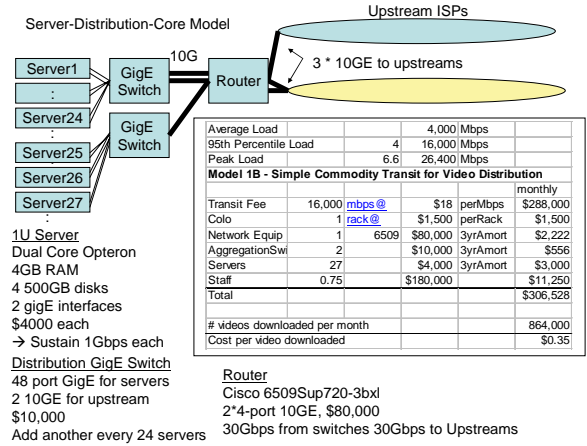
Server-Distribution-Core Model

Upstream ISPs

10G

3 * 10GE to upstreams

Server1
:
Server24
Server25
Server26
Server27
:

GigE Switch
GigE Switch
Router

| Average Load | | | 4,000 | Mbps | |
|---|---|---|---|---|---|
| 95th Percentile Load | 4 | | 16,000 | Mbps | |
| Peak Load | 6.6 | | 26,400 | Mbps | |
| **Model 1B - Simple Commodity Transit for Video Distribution** | | | | | |
| | | | | | monthly |
| Transit Fee | 16,000 | mbps@ | $18 | perMbps | $288,000 |
| Colo | 1 | rack@ | $1,500 | perRack | $1,500 |
| Network Equip | 1 | 6509 | $80,000 | 3yrAmort | $2,222 |
| AggregationSwi | 2 | | $10,000 | 3yrAmort | $556 |
| Servers | 27 | | $4,000 | 3yrAmort | $3,000 |
| Staff | 0.75 | | $180,000 | | $11,250 |
| Total | | | | | $306,528 |
| # videos downloaded per month | | | | | 864,000 |
| Cost per video downloaded | | | | | $0.35 |

1U Server
Dual Core Opteron
4GB RAM
4 500GB disks
2 gigE interfaces
$4000 each
→ Sustain 1Gbps each

Distribution GigE Switch
48 port GigE for servers
2 10GE for upstream
$10,000
Add another every 24 servers

Router
Cisco 6509Sup720-3bxl
2*4-port 10GE, $80,000
30Gbps from switches 30Gbps to Upstreams